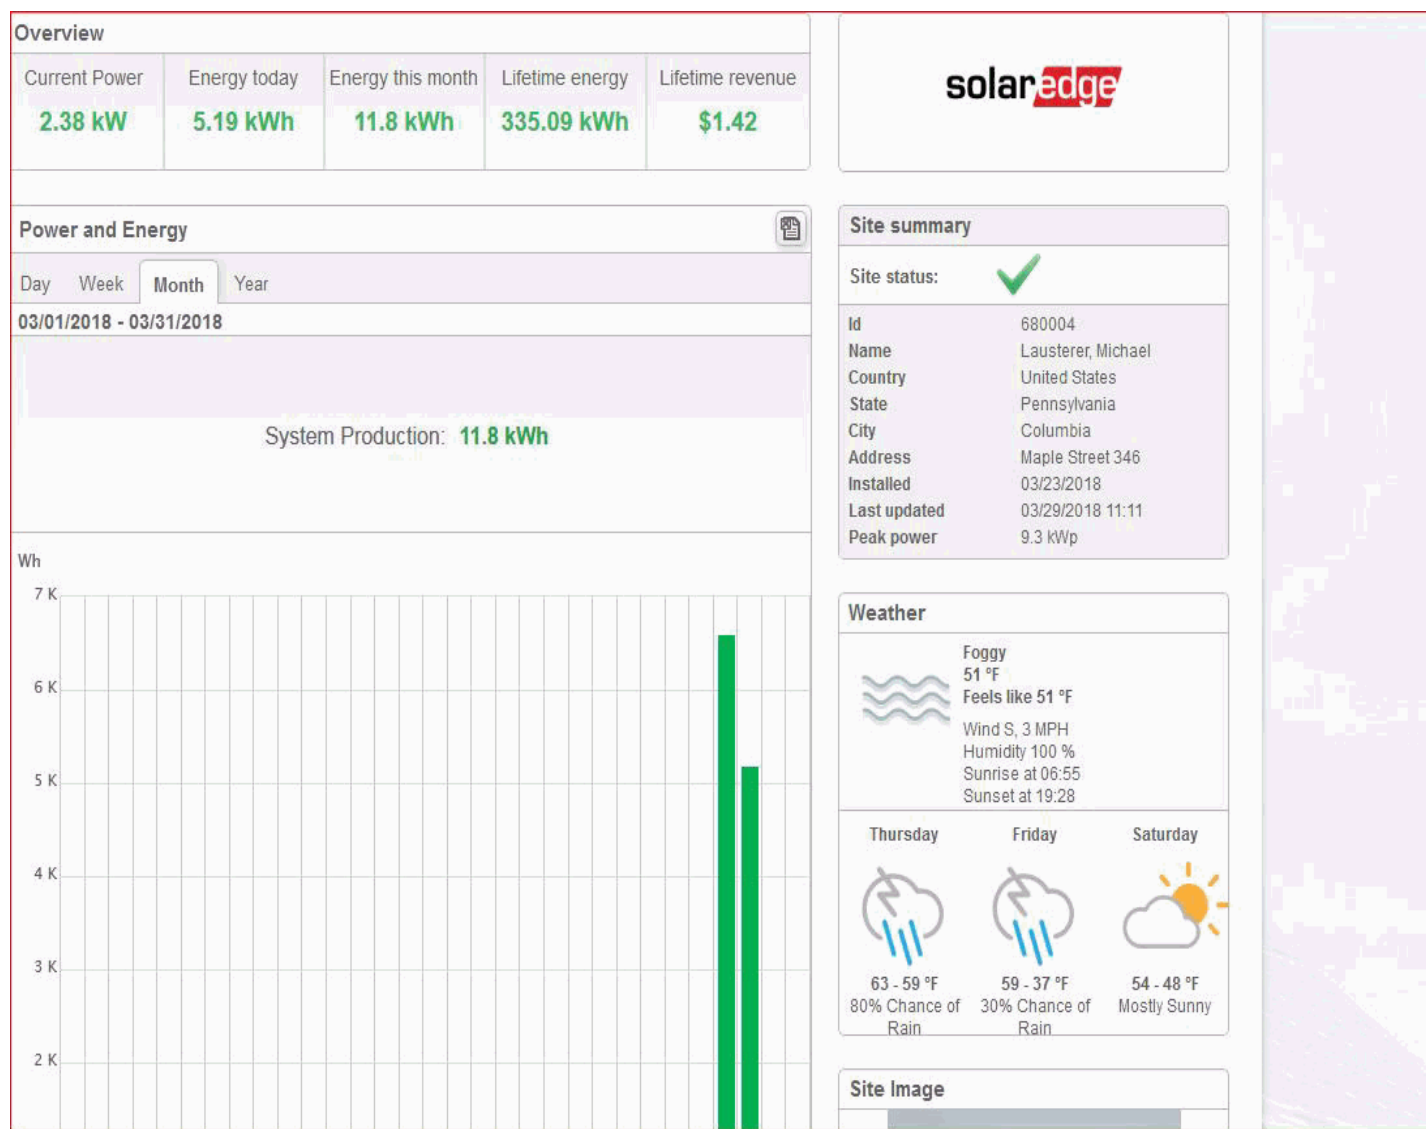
Overview

| Current Power | Energy today | Energy this month | Lifetime energy | Lifetime revenue |
|---|---|---|---|---|
| 2.38 kW | 5.19 kWh | 11.8 kWh | 335.09 kWh | $1.42 |

solaredge

Power and Energy

Day Week Month Year

03/01/2018 - 03/31/2018

System Production: 11.8 kWh

Wh

7 K
6 K
5 K
4 K
3 K
2 K

Site summary

Site status:

| Id | 680004 |
|---|---|
| Name | Lausterer, Michael |
| Country | United States |
| State | Pennsylvania |
| City | Columbia |
| Address | Maple Street 346 |
| Installed | 03/23/2018 |
| Last updated | 03/29/2018 11:11 |
| Peak power | 9.3 kWp |

Weather

Foggy
51 °F
Feels like 51 °F
Wind S, 3 MPH
Humidity 100 %
Sunrise at 06:55
Sunset at 19:28

| Thursday | Friday | Saturday |
|---|---|---|
| 63 - 59 °F | 59 - 37 °F | 54 - 48 °F |
| 80% Chance of Rain | 30% Chance of Rain | Mostly Sunny |

Site Image